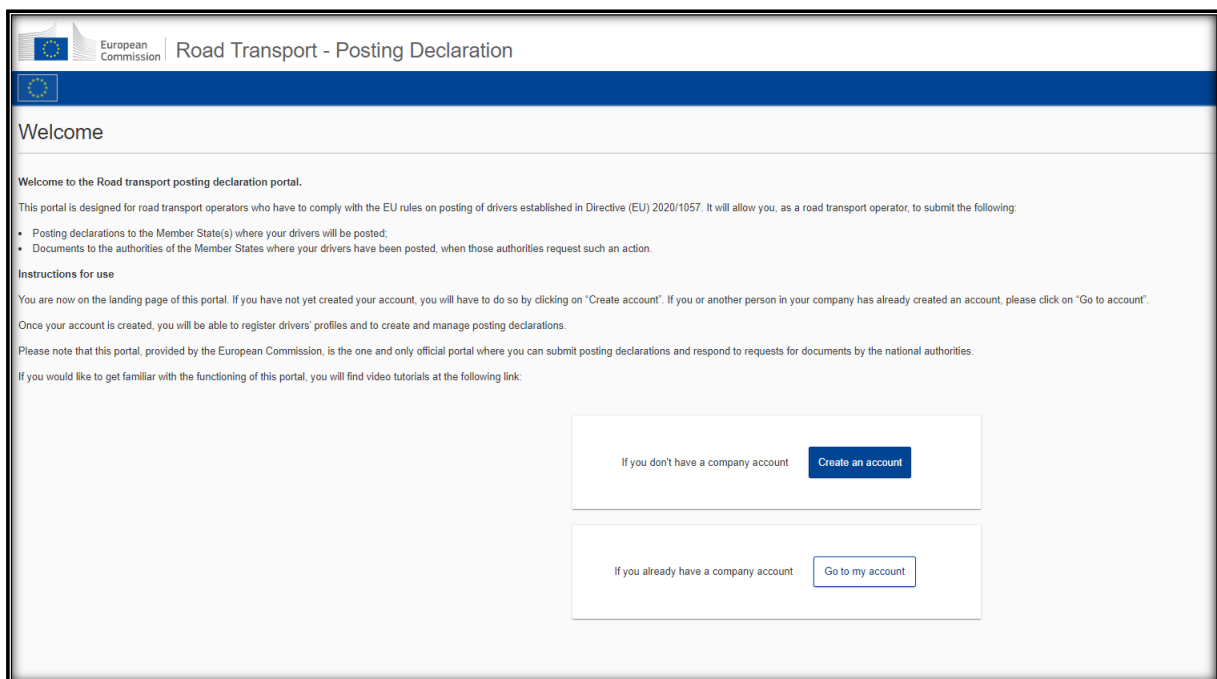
European Commission | Road Transport - Posting Declaration

Welcome

Welcome to the Road transport posting declaration portal.

This portal is designed for road transport operators who have to comply with the EU rules on posting of drivers established in Directive (EU) 2020/1057. It will allow you, as a road transport operator, to submit the following:

- Posting declarations to the Member State(s) where your drivers will be posted;
- Documents to the authorities of the Member States where your drivers have been posted, when those authorities request such an action.

Instructions for use

You are now on the landing page of this portal. If you have not yet created your account, you will have to do so by clicking on “Create account”. If you or another person in your company has already created an account, please click on “Go to account”.

Once your account is created, you will be able to register drivers' profiles and to create and manage posting declarations.

Please note that this portal, provided by the European Commission, is the one and only official portal where you can submit posting declarations and respond to requests for documents by the national authorities.

If you would like to get familiar with the functioning of this portal, you will find video tutorials at the following link:

If you don't have a company account Create an account

If you already have a company account Go to my account